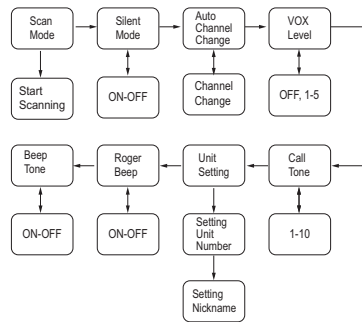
Scan Mode

Start Scanning

Silent Mode

ON-OFF

Auto Channel Change

Channel Change

VOX Level

OFF, 1-5

Call Tone

1-10

Unit Setting

Setting Unit Number

Setting Nickname

Roger Beep

ON-OFF

Beep Tone

ON-OFF